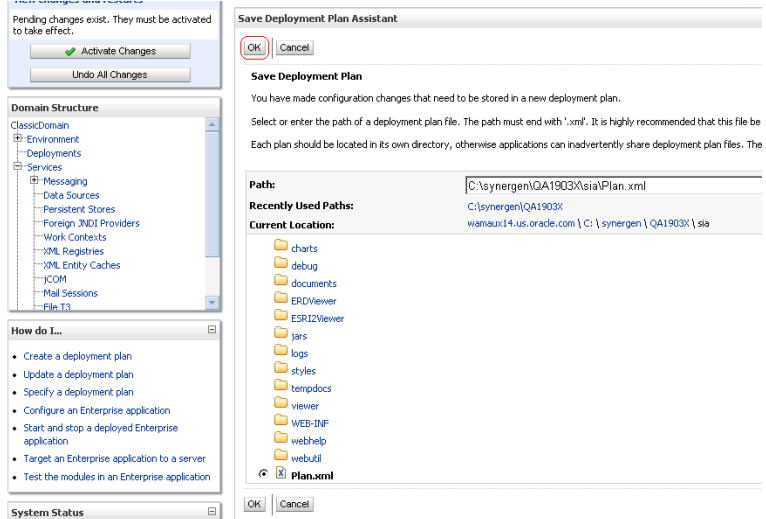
View changes and restarts

Pending changes exist. They must be activated to take effect.

Activate Changes

Undo All Changes

Domain Structure

ClassicDomain
Environment
Deployments
Services
Messaging
Data Sources
Persistent Stores
Foreign JNDI Providers
Work Contexts
XML Registries
XML Entity Caches
jCOM
Mail Sessions
File T3

How do I...

• Create a deployment plan
• Update a deployment plan
• Specify a deployment plan
• Configure an Enterprise application
• Start and stop a deployed Enterprise application
• Target an Enterprise application to a server
• Test the modules in an Enterprise application

System Status

Save Deployment Plan Assistant

OK Cancel

Save Deployment Plan

You have made configuration changes that need to be stored in a new deployment plan.

Select or enter the path of a deployment plan file. The path must end with '.xml'. It is highly recommended that this file be

Each plan should be located in its own directory, otherwise applications can inadvertently share deployment plan files. The

| Path: | C:\synergen\QA1903X\sia\Plan.xml |
|---|---|
| Recently Used Paths: | C:\synergen\QA1903X |
| Current Location: | wamaux14.us.oracle.com \ C: \ synergen \ QA1903X \ sia |

charts
debug
documents
ERDViewer
ESRI2Viewer
jars
logs
styles
tempdocs
viewer
WEB-INF
webhelp
webutil
Plan.xml

OK Cancel